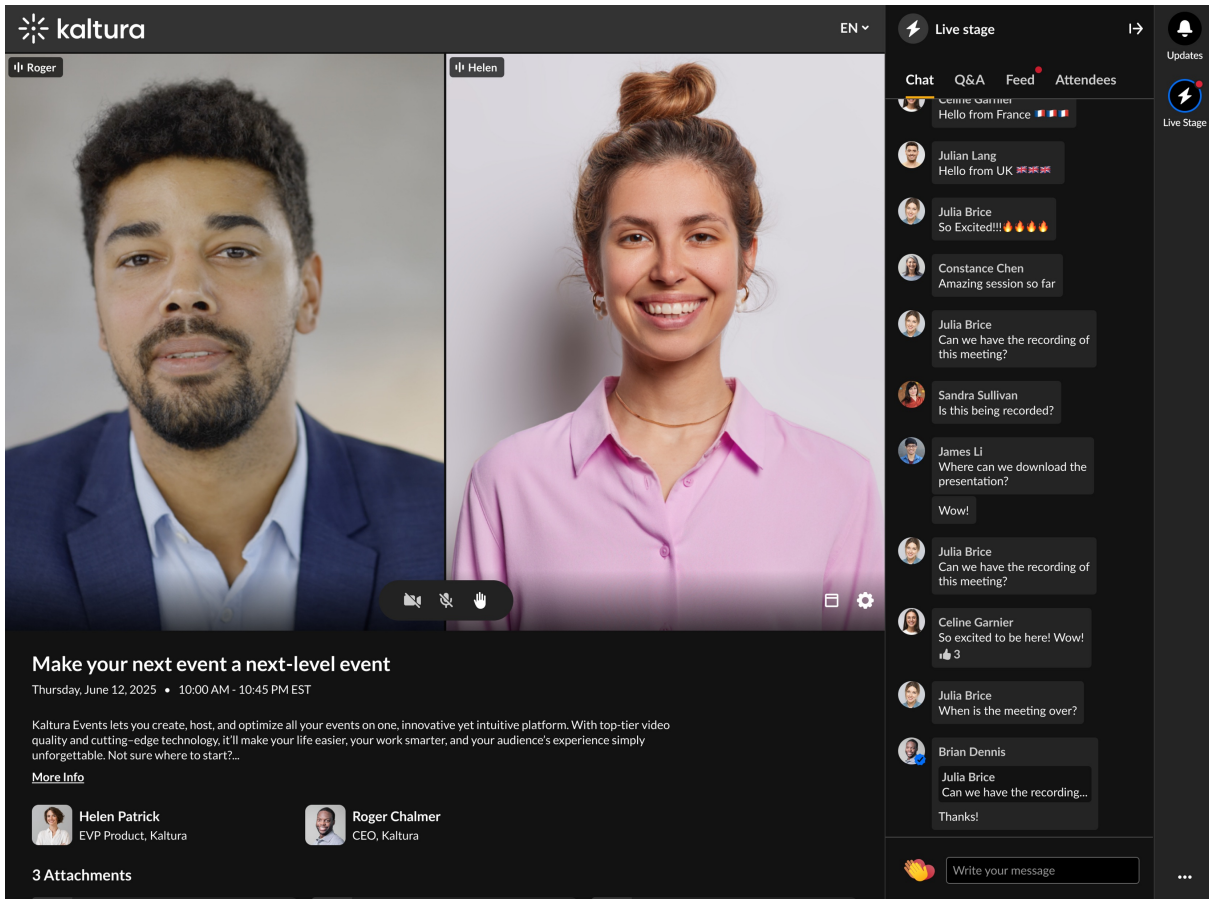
kaltura

EN

Roger

Helen

Live stage

Chat Q&A Feed Attendees

Celine Garnier
Hello from France 🇫🇷🇫🇷🇫🇷

Julian Lang
Hello from UK 🇬🇧🇬🇧🇬🇧

Julia Brice
So Excited!!!🔥🔥🔥🔥

Constance Chen
Amazing session so far

Julia Brice
Can we have the recording of this meeting?

Sandra Sullivan
Is this being recorded?

James Li
Where can we download the presentation?

Wow!

Julia Brice
Can we have the recording of this meeting?

Celine Garnier
So excited to be here! Wow!
👍 3

Julia Brice
When is the meeting over?

Brian Dennis
Julia Brice
Can we have the recording...
Thanks!

Write your message

Updates

Live Stage

Make your next event a next-level event

Thursday, June 12, 2025 • 10:00 AM - 10:45 PM EST

Kaltura Events lets you create, host, and optimize all your events on one, innovative yet intuitive platform. With top-tier video quality and cutting-edge technology, it'll make your life easier, your work smarter, and your audience's experience simply unforgettable. Not sure where to start?...

More Info

Helen Patrick
EVP Product, Kaltura

Roger Chalmer
CEO, Kaltura

3 Attachments